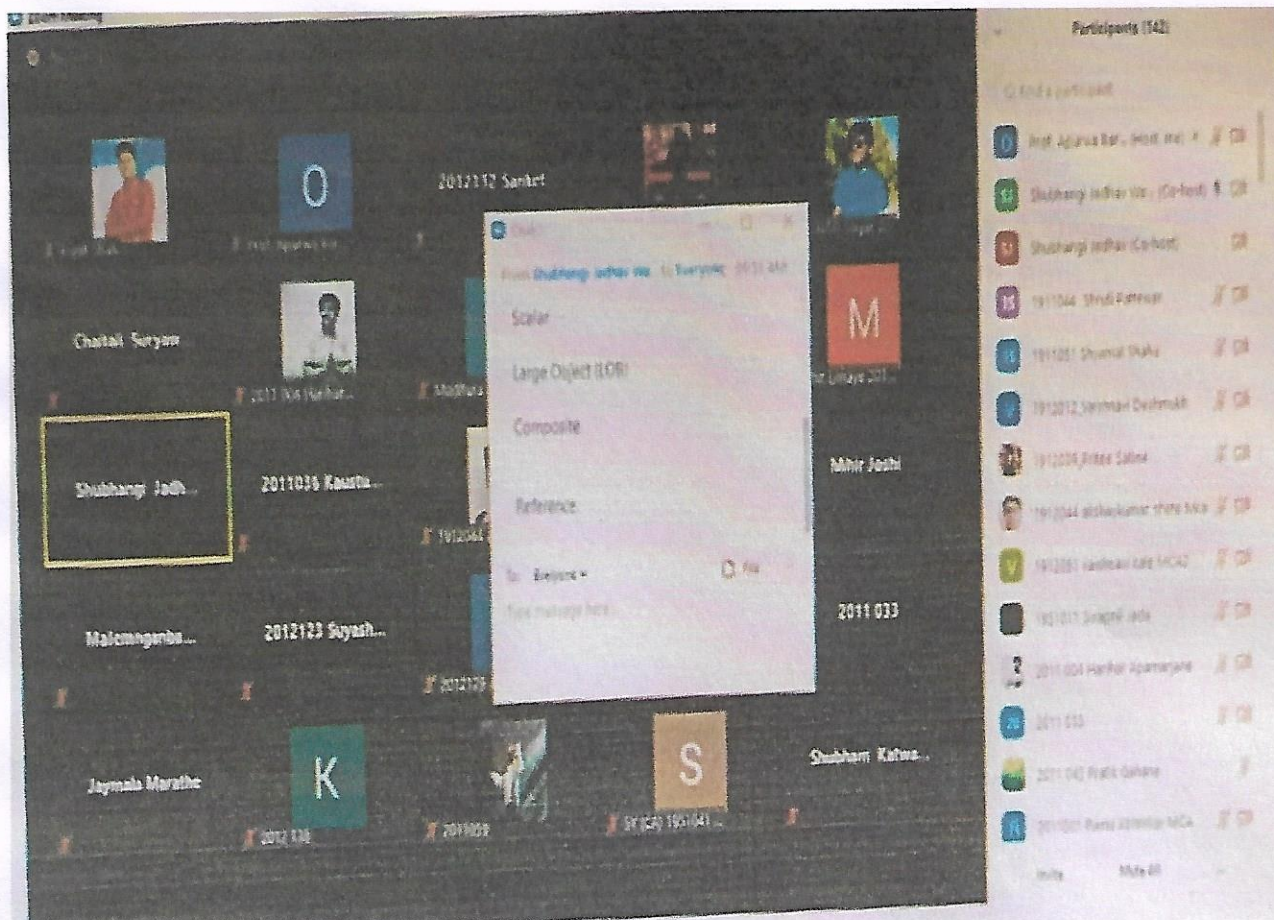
Zoom Meeting

2012132 Sanket

Chaitali Suryaw...

M

Mihir Joshi

Shubhangi Jadh...

2011036 Kaustu...

Malemnganba...

2012123 Suyash...

2011 033

Jaymala Marathe

K

S

Shubham Katwa...

Chat

From Shubhangi Jadhav ma... to Everyone: 10:51 AM

Scalar

Large Object (LOB)

Composite

Reference

To: Everyone

File

Type message here...

Participants (142)

Find a participant

Prof. Aparna Bal... (Host, me)

Shubhangi Jadhav ma... (Co-host)

Shubhangi Jadhav (Co-host)

1911044 Shruti Patewar

1911001 Shamal Shahu

1912012 Jaymala Deshmukh

1912034 Ritesh Sable

1912044 akshaykumar shete MCA

1912083 vaishnavi ... MCA2

1921011 Swapnil Jadh

2011 004 Harihar Apamarjane

2011 033

2011 042 Pratik Gahane

2011021 Rama ... MCA

Invite

Mute All